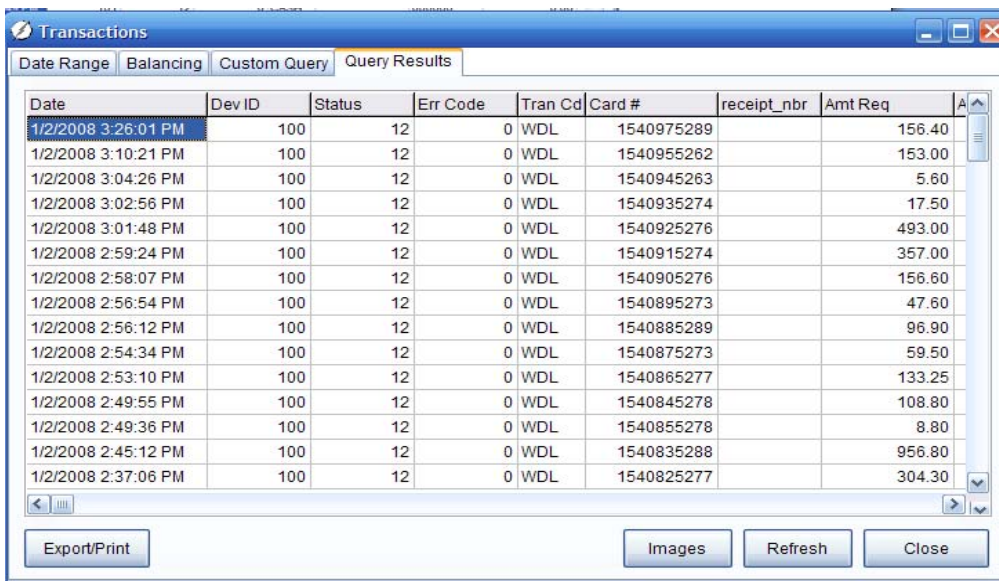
Transactions

Date Range | Balancing | Custom Query | Query Results

| Date | Dev ID | Status | Err Code | Tran Cd | Card # | receipt_nbr | Amt Req | A |
|---|---|---|---|---|---|---|---|---|
| 1/2/2008 3:26:01 PM | 100 | 12 | 0 | WDL | 1540975289 | | 156.40 | |
| 1/2/2008 3:10:21 PM | 100 | 12 | 0 | WDL | 1540955262 | | 153.00 | |
| 1/2/2008 3:04:26 PM | 100 | 12 | 0 | WDL | 1540945263 | | 5.60 | |
| 1/2/2008 3:02:56 PM | 100 | 12 | 0 | WDL | 1540935274 | | 17.50 | |
| 1/2/2008 3:01:48 PM | 100 | 12 | 0 | WDL | 1540925276 | | 493.00 | |
| 1/2/2008 2:59:24 PM | 100 | 12 | 0 | WDL | 1540915274 | | 357.00 | |
| 1/2/2008 2:58:07 PM | 100 | 12 | 0 | WDL | 1540905276 | | 156.60 | |
| 1/2/2008 2:56:54 PM | 100 | 12 | 0 | WDL | 1540895273 | | 47.60 | |
| 1/2/2008 2:56:12 PM | 100 | 12 | 0 | WDL | 1540885289 | | 96.90 | |
| 1/2/2008 2:54:34 PM | 100 | 12 | 0 | WDL | 1540875273 | | 59.50 | |
| 1/2/2008 2:53:10 PM | 100 | 12 | 0 | WDL | 1540865277 | | 133.25 | |
| 1/2/2008 2:49:55 PM | 100 | 12 | 0 | WDL | 1540845278 | | 108.80 | |
| 1/2/2008 2:49:36 PM | 100 | 12 | 0 | WDL | 1540855278 | | 8.80 | |
| 1/2/2008 2:45:12 PM | 100 | 12 | 0 | WDL | 1540835288 | | 956.80 | |
| 1/2/2008 2:37:06 PM | 100 | 12 | 0 | WDL | 1540825277 | | 304.30 | |

Export/Print

Images | Refresh | Close